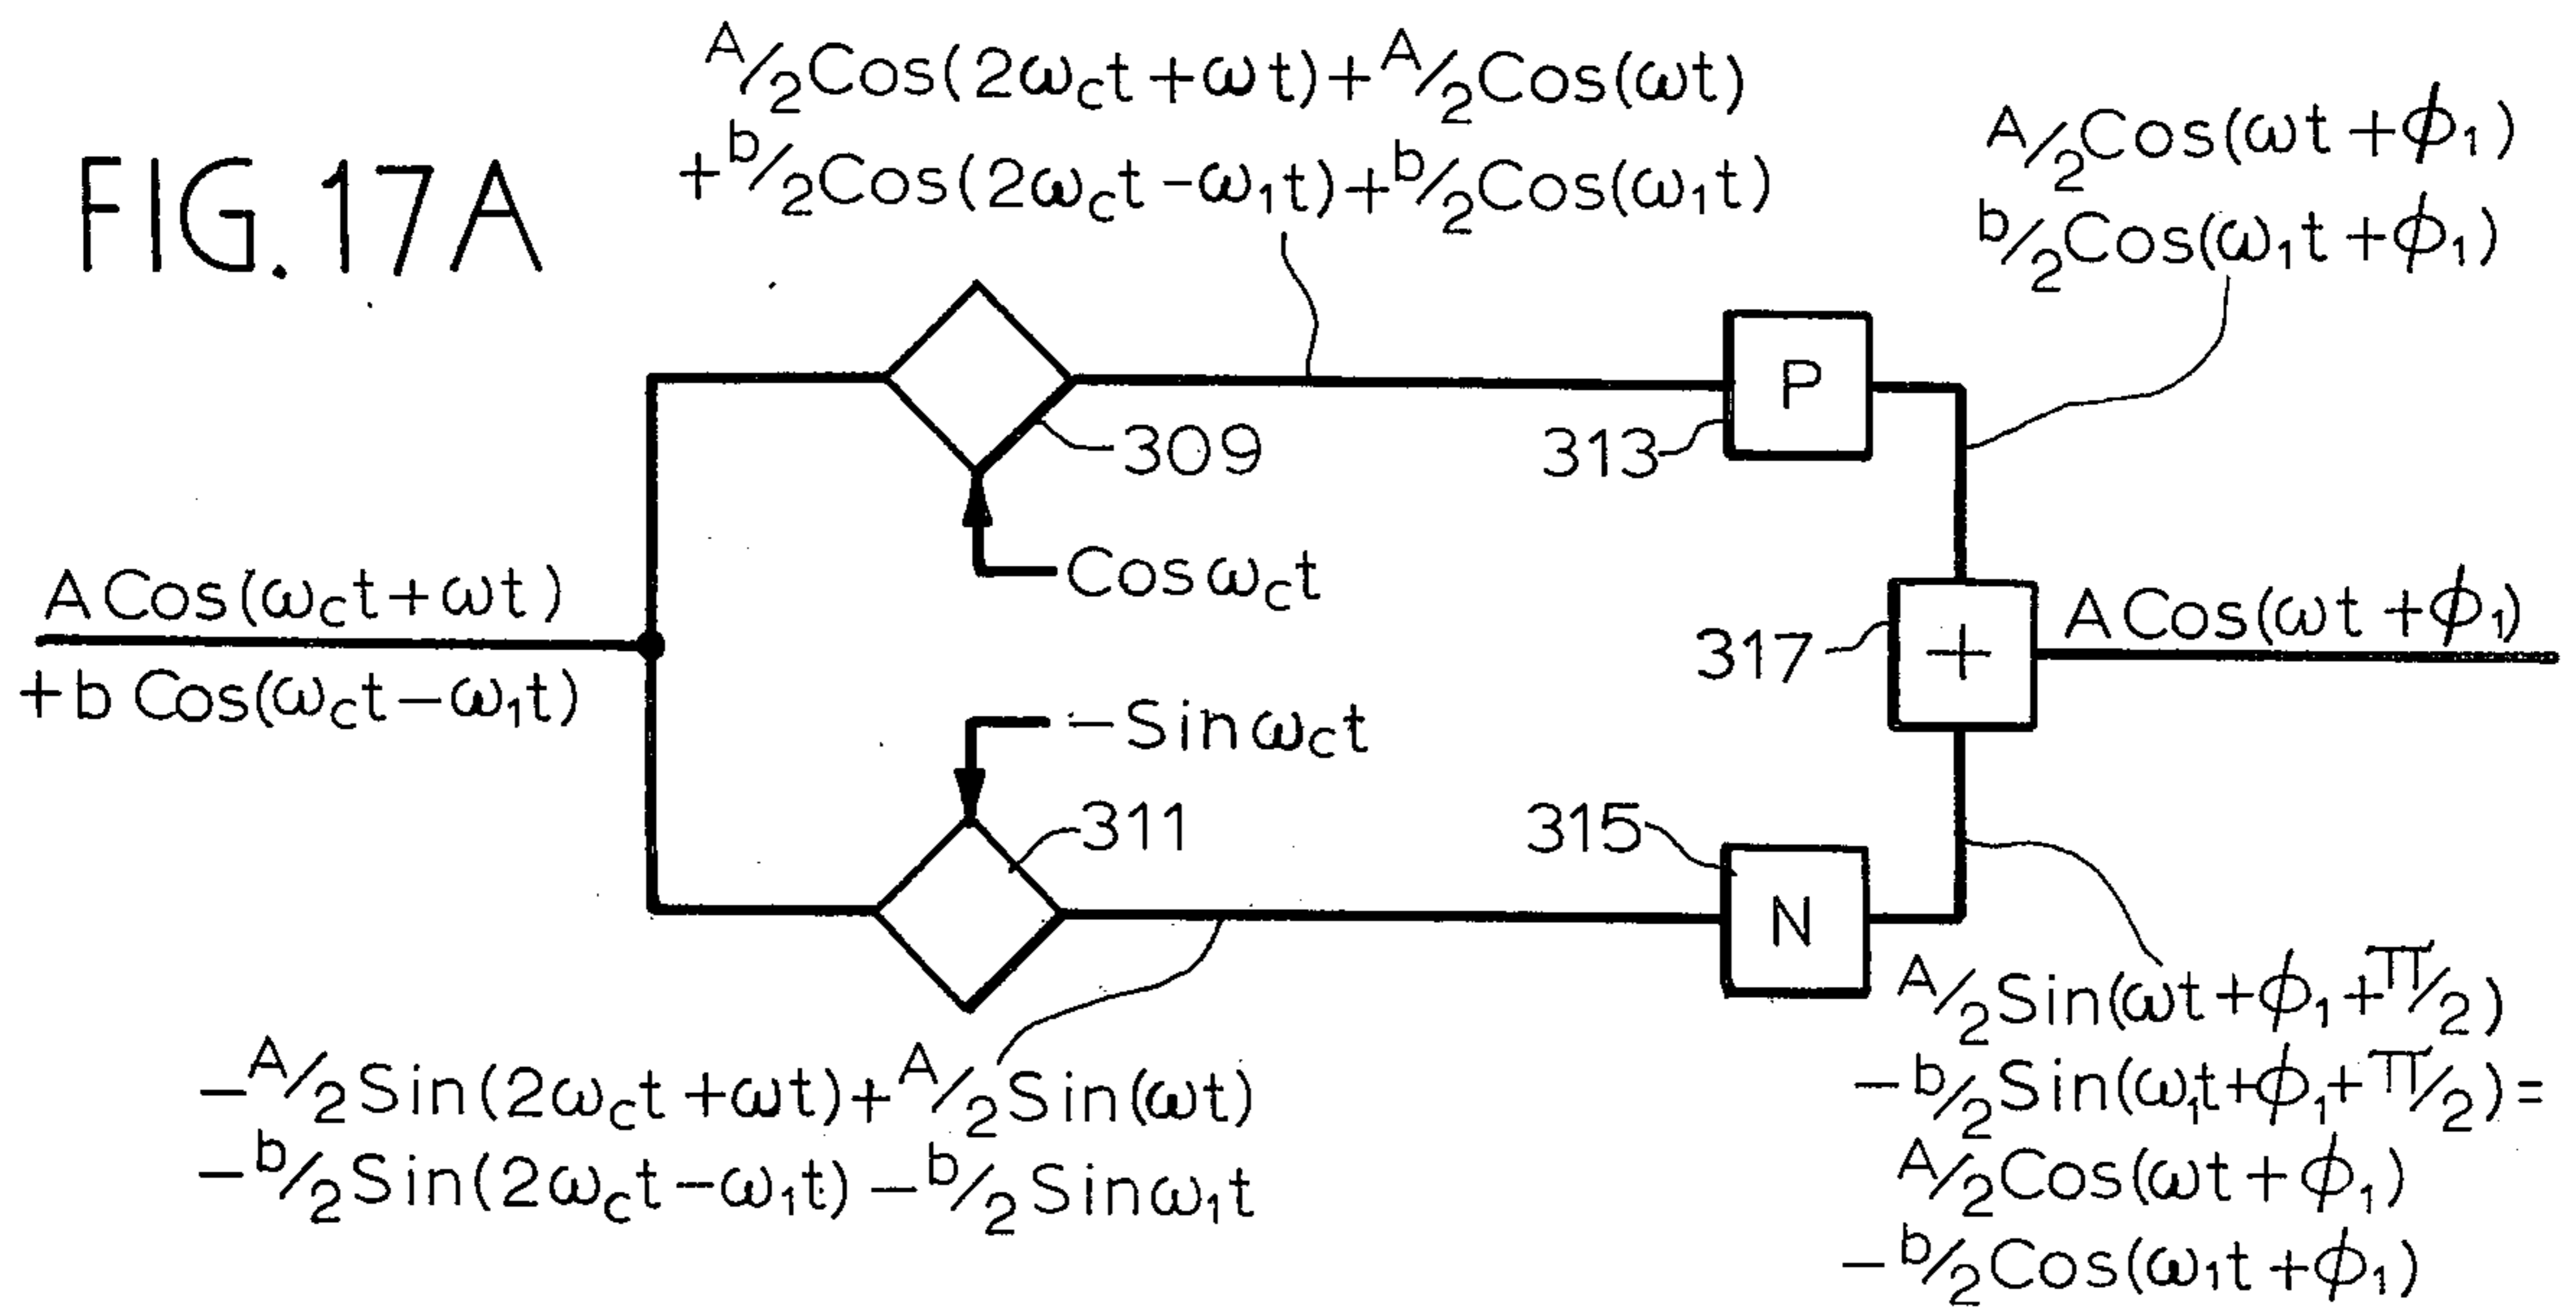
FIG. 17A

$^A/_2 Cos(2\omega_c t + \omega t) + ^A/_2 Cos(\omega t)$
$+ ^b/_2 Cos(2\omega_c t - \omega_1 t) + ^b/_2 Cos(\omega_1 t)$

$^A/_2 Cos(\omega t + \phi_1)$
$^b/_2 Cos(\omega_1 t + \phi_1)$

P

309

313

$Cos\, \omega_c t$

$A Cos(\omega_c t + \omega t)$
$+ b\, Cos(\omega_c t - \omega_1 t)$

317

+

$A Cos(\omega t + \phi_1)$

$-Sin\, \omega_c t$

311

315

N

$^A/_2 Sin(\omega t + \phi_1 + ^\pi/_2)$
$- ^b/_2 Sin(\omega_1 t + \phi_1 + ^\pi/_2) =$
$^A/_2 Cos(\omega t + \phi_1)$
$- ^b/_2 Cos(\omega_1 t + \phi_1)$

$- ^A/_2 Sin(2\omega_c t + \omega t) + ^A/_2 Sin(\omega t)$
$- ^b/_2 Sin(2\omega_c t - \omega_1 t) - ^b/_2 Sin\omega_1 t$